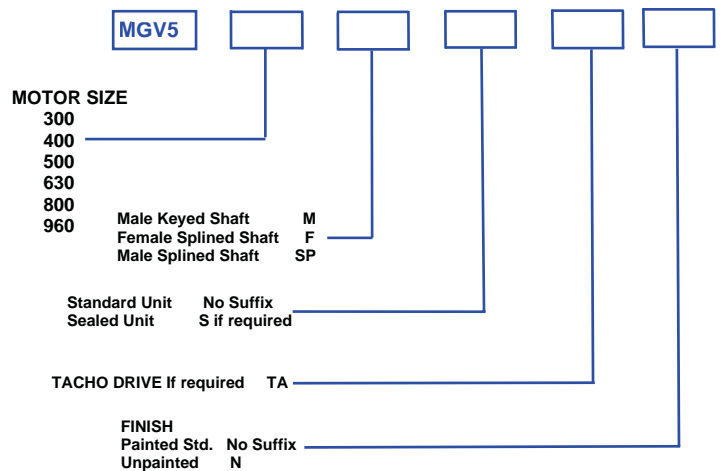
MGV5

MOTOR SIZE
300
400
500
630
800
960

Male Keyed Shaft M
Female Splined Shaft F
Male Splined Shaft SP

Standard Unit No Suffix
Sealed Unit S if required

TACHO DRIVE If required TA

FINISH
Painted Std. No Suffix
Unpainted N